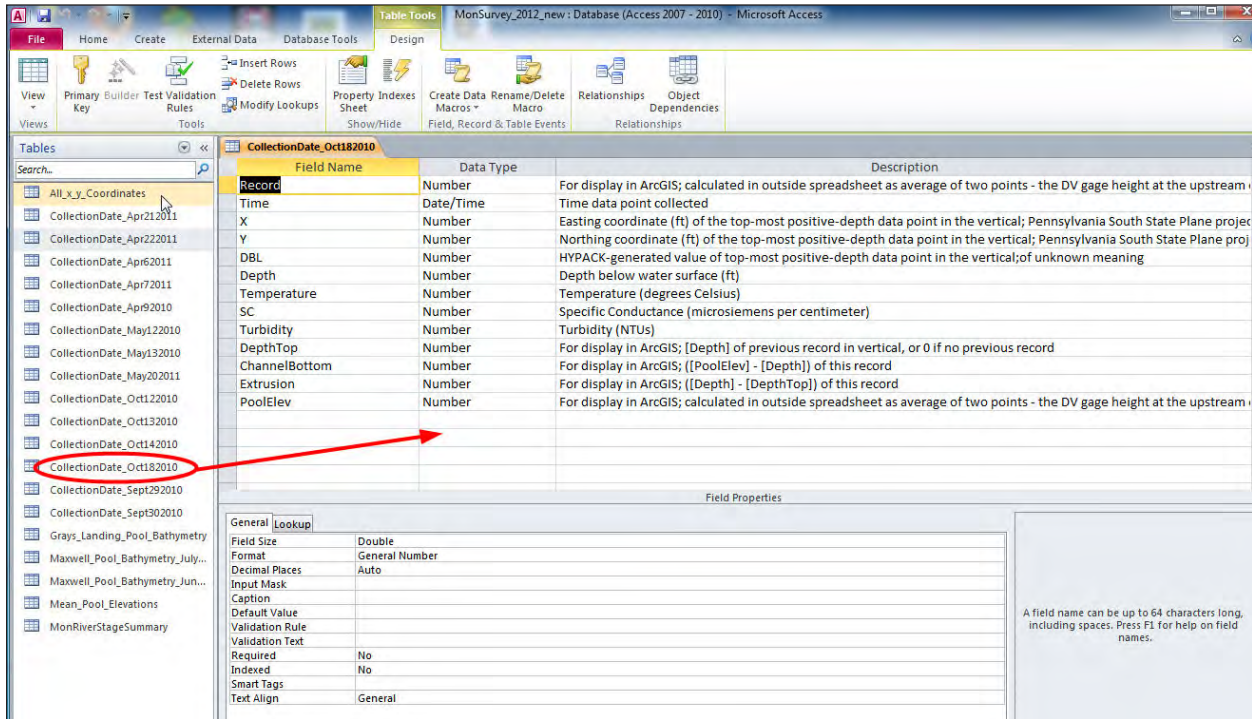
Table Tools MonSurvey_2012_new : Database (Access 2007 - 2010) - Microsoft Access

File Home Create External Data Database Tools Design

View
Views

Primary Key Builder Test Validation Rules
Tools

Insert Rows
Delete Rows
Modify Lookups

Property Sheet Indexes
Show/Hide

Create Data Macros Rename/Delete Macro
Field, Record & Table Events

Relationships Object Dependencies
Relationships

Tables
Search...
All_x_y_Coordinates
CollectionDate_Apr212011
CollectionDate_Apr222011
CollectionDate_Apr62011
CollectionDate_Apr72011
CollectionDate_Apr92010
CollectionDate_May122010
CollectionDate_May132010
CollectionDate_May202011
CollectionDate_Oct122010
CollectionDate_Oct132010
CollectionDate_Oct142010
CollectionDate_Oct182010
CollectionDate_Sept292010
CollectionDate_Sept302010
Grays_Landing_Pool_Bathymetry
Maxwell_Pool_Bathymetry_July...
Maxwell_Pool_Bathymetry_Jun...
Mean_Pool_Elevations
MonRiverStageSummary

CollectionDate_Oct182010

| Field Name | Data Type | Description |
|---|---|---|
| Record | Number | For display in ArcGIS; calculated in outside spreadsheet as average of two points - the DV gage height at the upstream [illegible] |
| Time | Date/Time | Time data point collected |
| X | Number | Easting coordinate (ft) of the top-most positive-depth data point in the vertical; Pennsylvania South State Plane projec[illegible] |
| Y | Number | Northing coordinate (ft) of the top-most positive-depth data point in the vertical; Pennsylvania South State Plane proj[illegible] |
| DBL | Number | HYPACK-generated value of top-most positive-depth data point in the vertical;of unknown meaning |
| Depth | Number | Depth below water surface (ft) |
| Temperature | Number | Temperature (degrees Celsius) |
| SC | Number | Specific Conductance (microsiemens per centimeter) |
| Turbidity | Number | Turbidity (NTUs) |
| DepthTop | Number | For display in ArcGIS; [Depth] of previous record in vertical, or 0 if no previous record |
| ChannelBottom | Number | For display in ArcGIS; ([PoolElev] - [Depth]) of this record |
| Extrusion | Number | For display in ArcGIS; ([Depth] - [DepthTop]) of this record |
| PoolElev | Number | For display in ArcGIS; calculated in outside spreadsheet as average of two points - the DV gage height at the upstream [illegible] |

Field Properties

General Lookup

| | |
|---|---|
| Field Size | Double |
| Format | General Number |
| Decimal Places | Auto |
| Input Mask | |
| Caption | |
| Default Value | |
| Validation Rule | |
| Validation Text | |
| Required | No |
| Indexed | No |
| Smart Tags | |
| Text Align | General |

A field name can be up to 64 characters long, including spaces. Press F1 for help on field names.